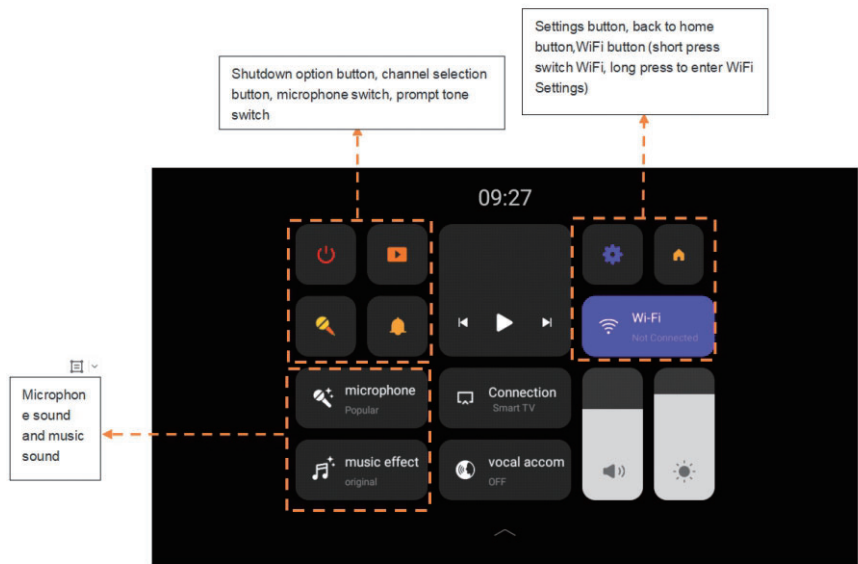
Settings button, back to home button,WiFi button (short press switch WiFi, long press to enter WiFi Settings)

Shutdown option button, channel selection button, microphone switch, prompt tone switch

09:27

Wi-Fi
Not Connected

Microphone sound and music sound

microphone
Popular

Connection
Smart TV

music effect
original

vocal accom
OFF